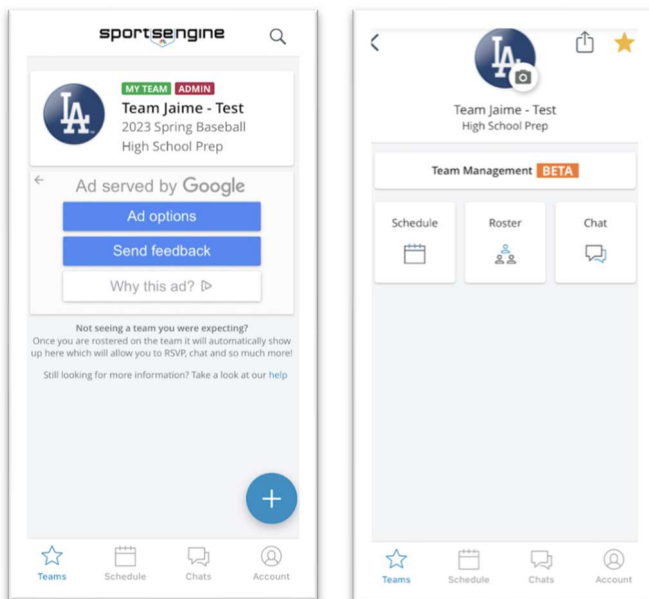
sportsengine

MY TEAM ADMIN
Team Jaime - Test
2023 Spring Baseball
High School Prep

Ad served by Google
Ad options
Send feedback
Why this ad?

Not seeing a team you were expecting?
Once you are rostered on the team it will automatically show up here which will allow you to RSVP, chat and so much more!

Still looking for more information? Take a look at our help

+

Teams Schedule Chats Account

Team Jaime - Test
High School Prep

Team Management BETA

Schedule
Roster
Chat

Teams Schedule Chats Account